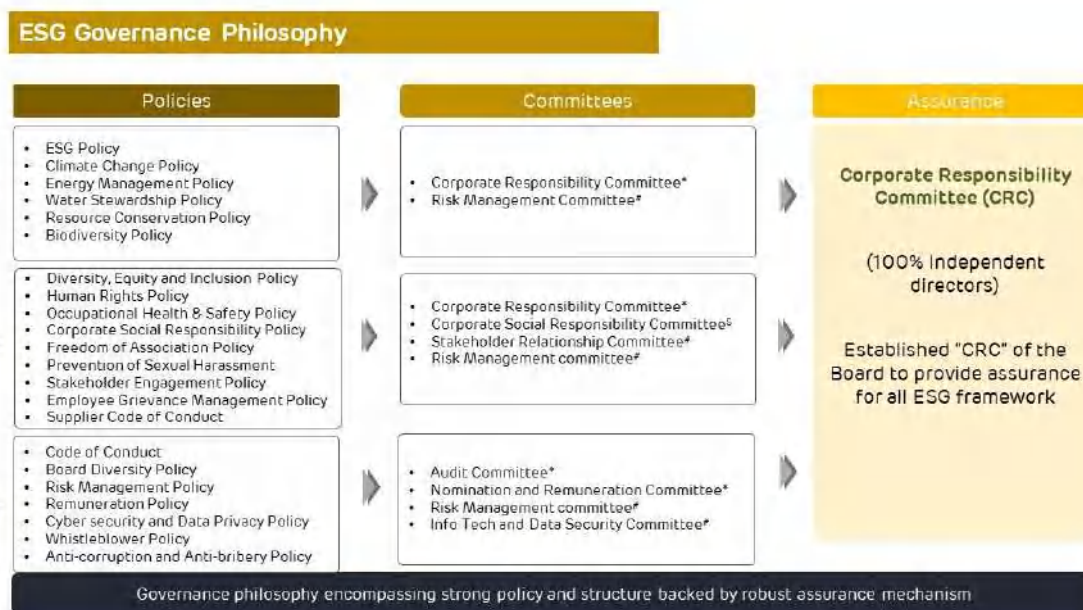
ESG Governance Philosophy

Policies

Committees

Assurance

- ESG Policy
- Climate Change Policy
- Energy Management Policy
- Water Stewardship Policy
- Resource Conservation Policy
- Biodiversity Policy

- Corporate Responsibility Committee*
- Risk Management Committee#

- Diversity, Equity and Inclusion Policy
- Human Rights Policy
- Occupational Health & Safety Policy
- Corporate Social Responsibility Policy
- Freedom of Association Policy
- Prevention of Sexual Harassment
- Stakeholder Engagement Policy
- Employee Grievance Management Policy
- Supplier Code of Conduct

- Corporate Responsibility Committee*
- Corporate Social Responsibility Committee$
- Stakeholder Relationship Committee#
- Risk Management committee#

- Code of Conduct
- Board Diversity Policy
- Risk Management Policy
- Remuneration Policy
- Cyber security and Data Privacy Policy
- Whistleblower Policy
- Anti-corruption and Anti-bribery Policy

- Audit Committee*
- Nomination and Remuneration Committee*
- Risk Management committee#
- Info Tech and Data Security Committee#

Corporate Responsibility Committee (CRC)

(100% Independent directors)

Established "CRC" of the Board to provide assurance for all ESG framework

Governance philosophy encompassing strong policy and structure backed by robust assurance mechanism